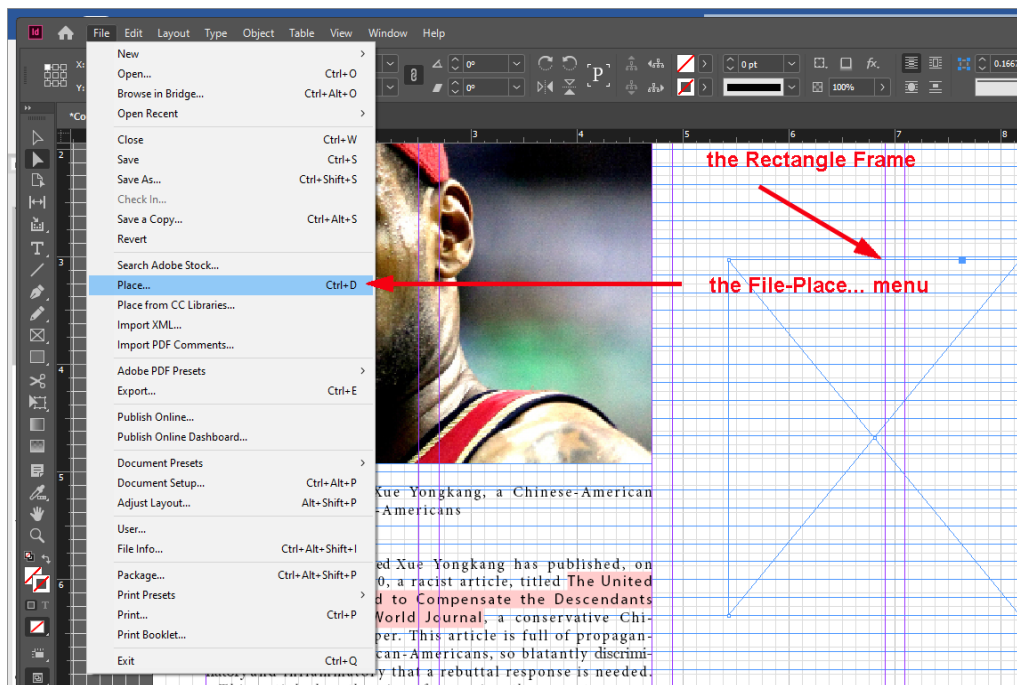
Id File Edit Layout Type Object Table View Window Help

New
Open... Ctrl+O
Browse in Bridge... Ctrl+Alt+O
Open Recent
Close Ctrl+W
Save Ctrl+S
Save As... Ctrl+Shift+S
Check In...
Save a Copy... Ctrl+Alt+S
Revert
Search Adobe Stock...
Place... Ctrl+D
Place from CC Libraries...
Import XML...
Import PDF Comments...
Adobe PDF Presets
Export... Ctrl+E
Publish Online...
Publish Online Dashboard...
Document Presets
Document Setup... Ctrl+Alt+P
Adjust Layout... Alt+Shift+P
User...
File Info... Ctrl+Alt+Shift+I
Package... Ctrl+Alt+Shift+P
Print Presets
Print... Ctrl+P
Print Booklet...
Exit Ctrl+Q

0°
0°
0 pt
100%
0.1667

the Rectangle Frame

the File-Place... menu

Xue Yongkang, a Chinese-American
-Americans

ed Xue Yongkang has published, on
0, a racist article, titled The United
d to Compensate the Descendants
World Journal, a conservative Chi-
per. This article is full of propagan-
can-Americans, so blatantly discrimi-
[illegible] that a rebuttal response is needed.